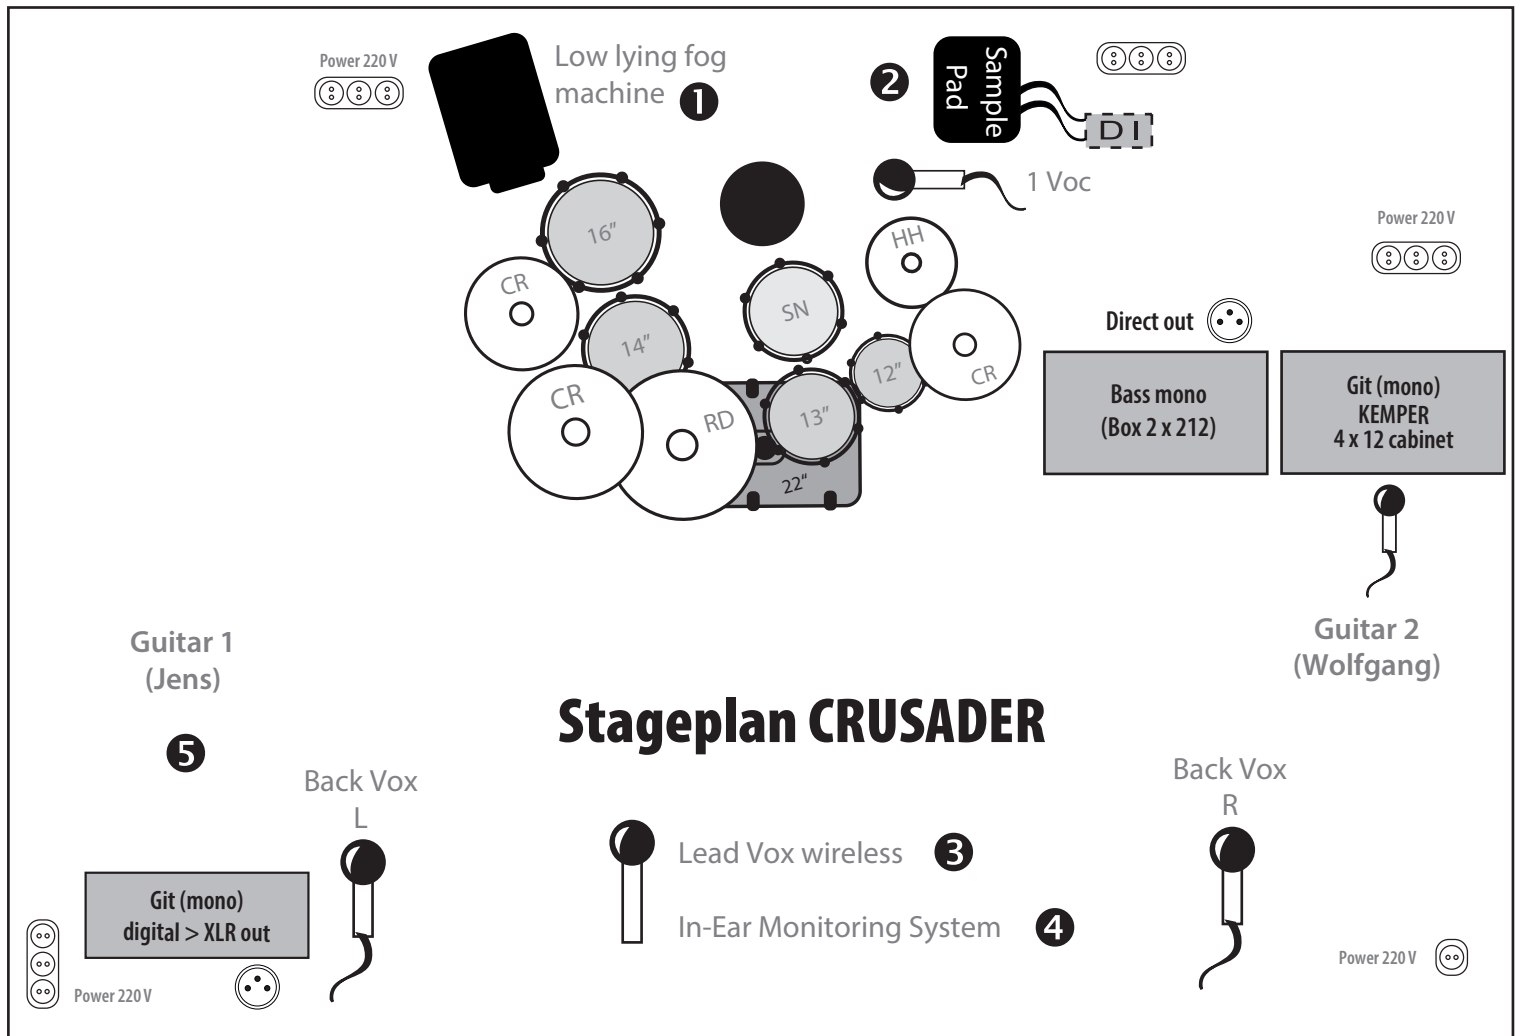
Power 220 V

Low lying fog machine ❶

❷ Sample Pad

DI

1 Voc

16"

CR

HH

SN

Power 220 V

14"

CR

12"

CR

RD

13"

22"

Direct out

Bass mono (Box 2 x 212)

Git (mono) KEMPER 4 x 12 cabinet

Guitar 1 (Jens)

Guitar 2 (Wolfgang)

Stageplan CRUSADER

❺

Back Vox L

Back Vox R

Lead Vox wireless ❸

In-Ear Monitoring System ❹

Git (mono) digital > XLR out

Power 220 V

Power 220 V